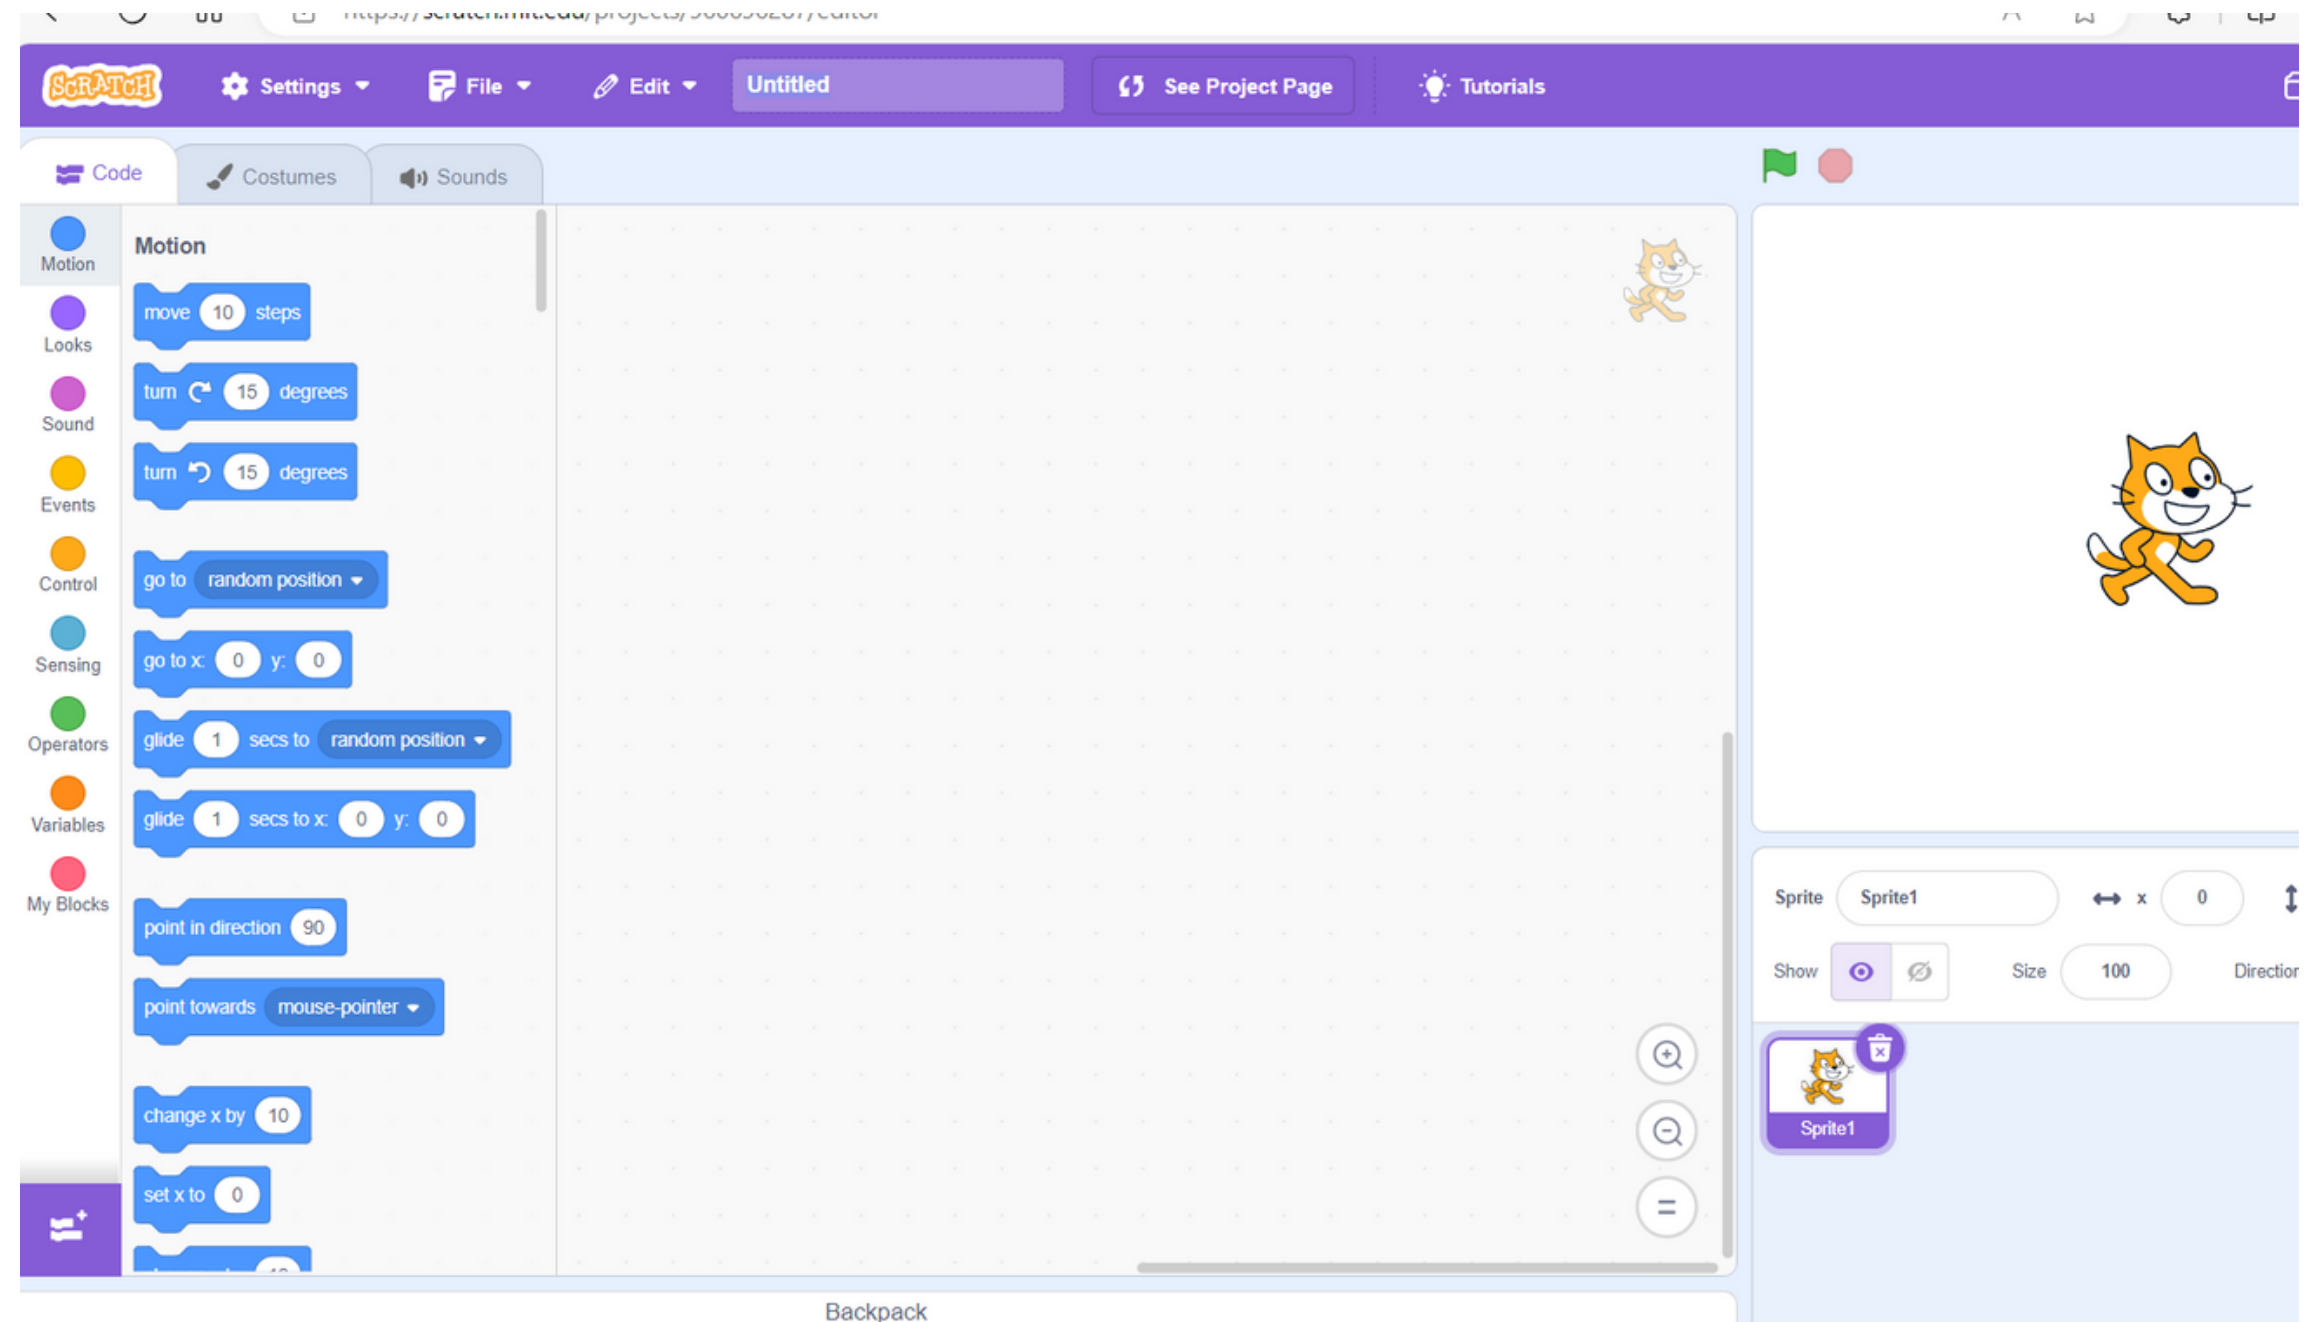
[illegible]

SCRATCH Settings File Edit Untitled See Project Page Tutorials

Code Costumes Sounds

Motion
Looks
Sound
Events
Control
Sensing
Operators
Variables
My Blocks

Motion

move 10 steps

turn 15 degrees

turn 15 degrees

go to random position

go to x: 0 y: 0

glide 1 secs to random position

glide 1 secs to x: 0 y: 0

point in direction 90

point towards mouse-pointer

change x by 10

set x to 0

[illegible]

Backpack

Sprite Sprite1 x 0

Show Size 100 Directio

Sprite1